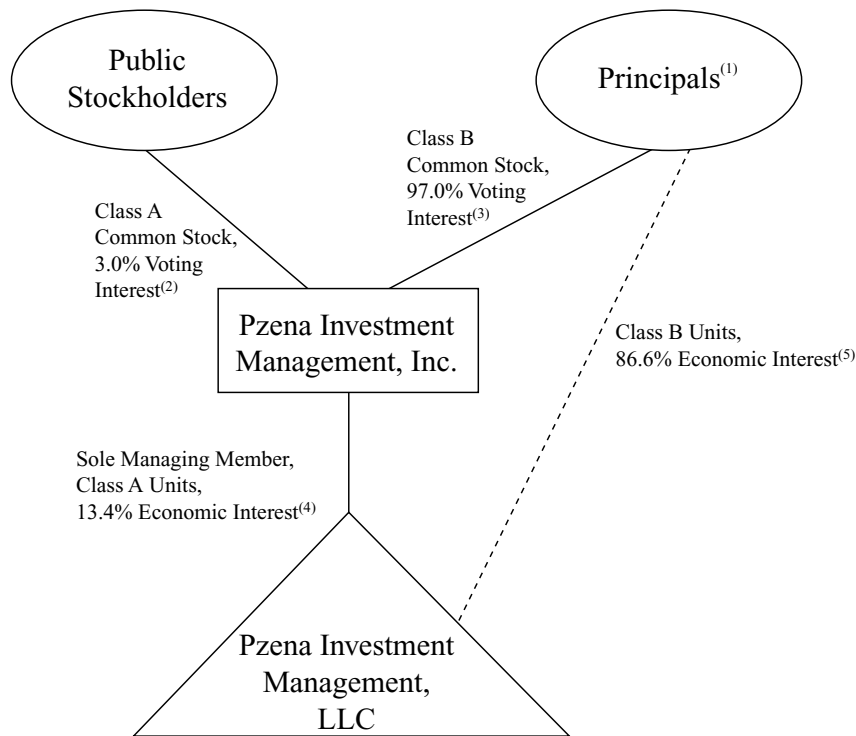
Public Stockholders

Principals$^{(1)}$

Class B Common Stock, 97.0% Voting Interest$^{(3)}$

Class A Common Stock, 3.0% Voting Interest$^{(2)}$

Pzena Investment Management, Inc.

Class B Units, 86.6% Economic Interest$^{(5)}$

Sole Managing Member, Class A Units, 13.4% Economic Interest$^{(4)}$

Pzena Investment Management, LLC